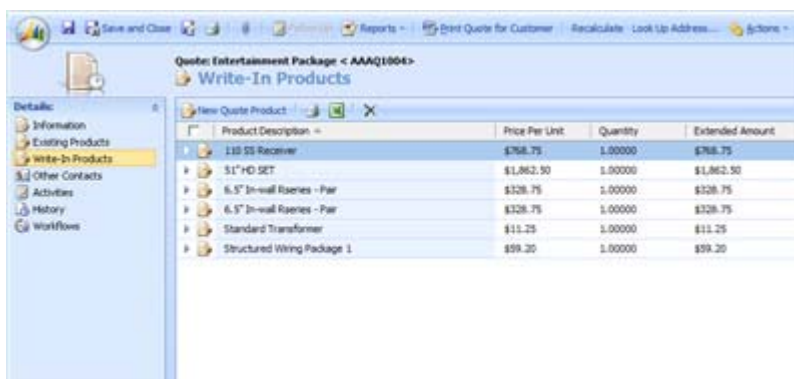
Save and Close | Reports | Print Quote for Customer | Recalculate | Look Up Address... | Actions

Quote: Entertainment Package < AAAQ1004>
Write-In Products

Details
Information
Existing Products
Write-In Products
Other Contacts
Activities
History
Workflows

New Quote Product

| Product Description | Price Per Unit | Quantity | Extended Amount |
|---|---|---|---|
| 110 SS Receiver | $768.75 | 1.00000 | $768.75 |
| 51" HD SET | $1,862.50 | 1.00000 | $1,862.50 |
| 6.5" In-wall Rseries - Pair | $328.75 | 1.00000 | $328.75 |
| 6.5" In-wall Rseries - Pair | $328.75 | 1.00000 | $328.75 |
| Standard Transformer | $11.25 | 1.00000 | $11.25 |
| Structured Wiring Package 1 | $59.20 | 1.00000 | $59.20 |